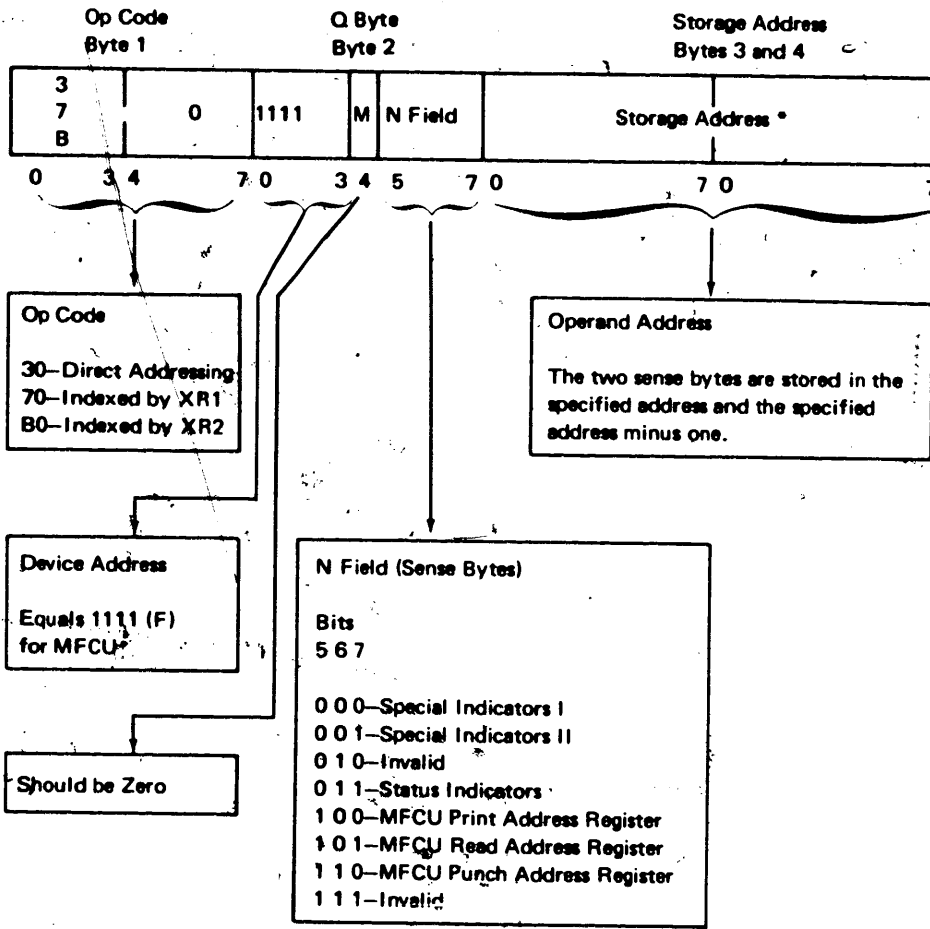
Op Code
Byte 1

Q Byte
Byte 2

Storage Address
Bytes 3 and 4

| 3 7 B | 0 | 1111 | M | N Field | Storage Address * |
|---|---|---|---|---|---|

0 3 4 7 0 3 4 5 7 0 7 0 7

Op Code

30–Direct Addressing
70–Indexed by XR1
B0–Indexed by XR2

Operand Address

The two sense bytes are stored in the specified address and the specified address minus one.

Device Address

Equals 1111 (F) for MFCU

N Field (Sense Bytes)

Bits
5 6 7

0 0 0–Special Indicators I
0 0 1–Special Indicators II
0 1 0–Invalid
0 1 1–Status Indicators
1 0 0–MFCU Print Address Register
1 0 1–MFCU Read Address Register
1 1 0–MFCU Punch Address Register
1 1 1–Invalid

Should be Zero